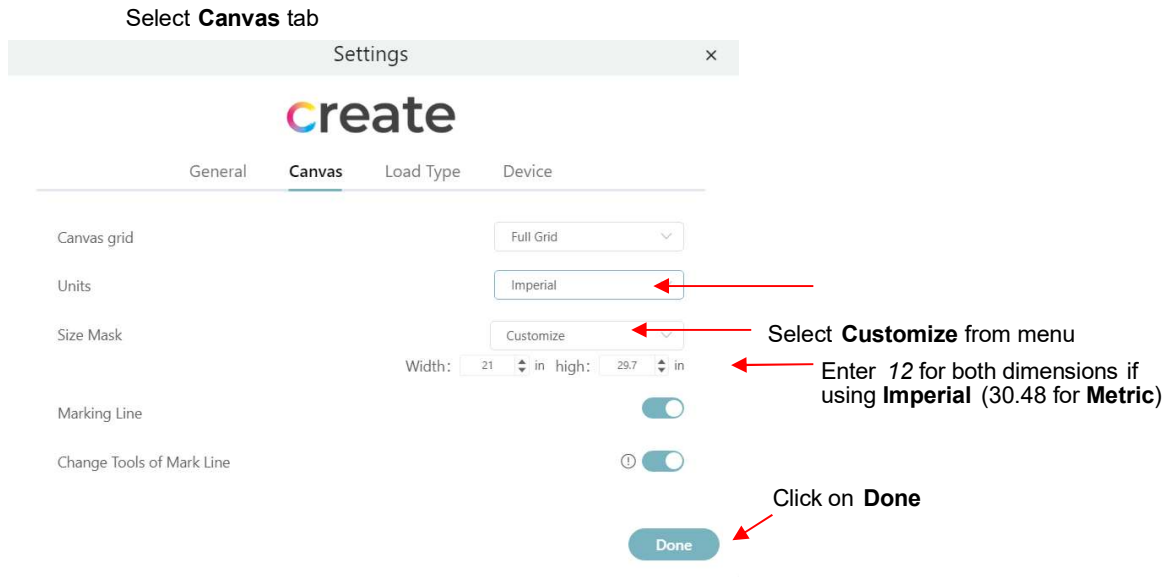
Select **Canvas** tab

Settings ×

create

General Canvas Load Type Device

Canvas grid Full Grid

Units Imperial

Size Mask Customize

Select **Customize** from menu

Width: 21 in high: 29.7 in

Enter *12* for both dimensions if using **Imperial** (30.48 for **Metric**)

Marking Line

Change Tools of Mark Line

Click on **Done**

Done